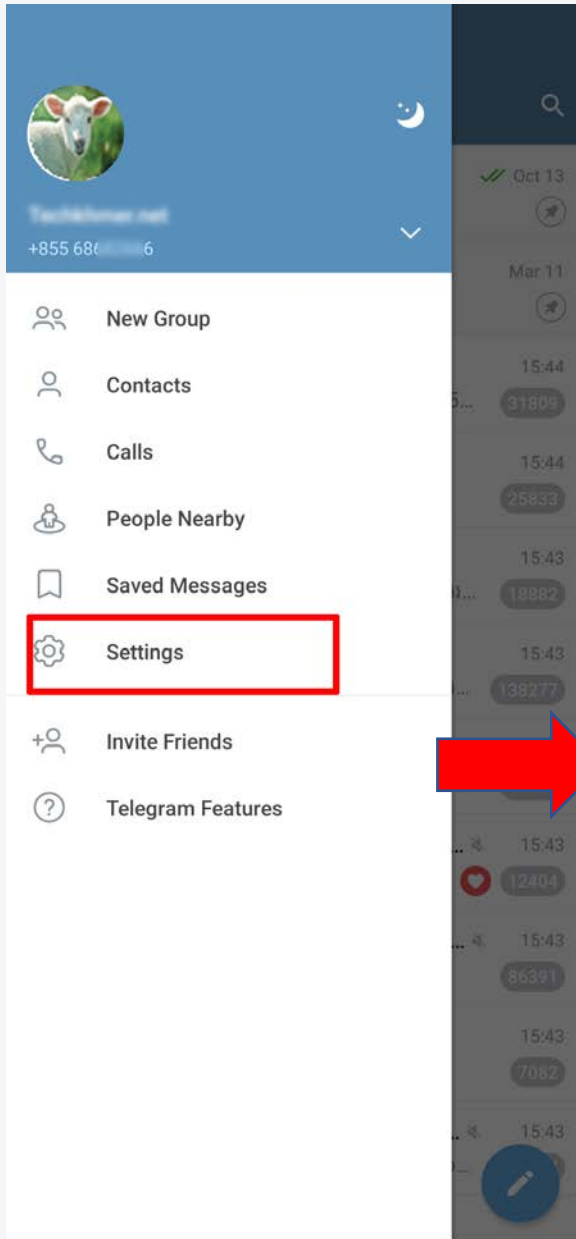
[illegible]
+855 68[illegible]6

New Group
Contacts
Calls
People Nearby
Saved Messages
Settings
Invite Friends
Telegram Features

Oct 13
Mar 11
15:44
31809
15:44
25833
15:43
18882
15:43
138277
15:43
12404
15:43
86391
15:43
7082
15:43